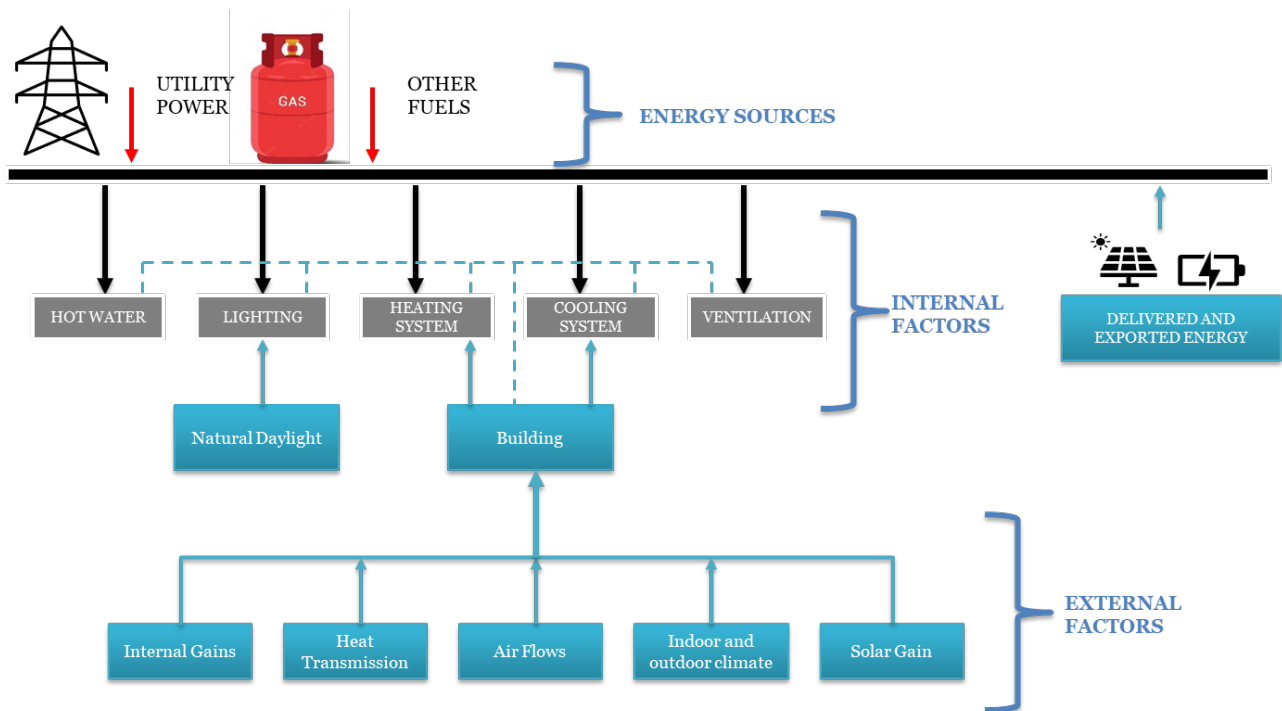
UTILITY POWER

GAS

OTHER FUELS

ENERGY SOURCES

HOT WATER

LIGHTING

HEATING SYSTEM

COOLING SYSTEM

VENTILATION

INTERNAL FACTORS

DELIVERED AND EXPORTED ENERGY

Natural Daylight

Building

Internal Gains

Heat Transmission

Air Flows

Indoor and outdoor climate

Solar Gain

EXTERNAL FACTORS